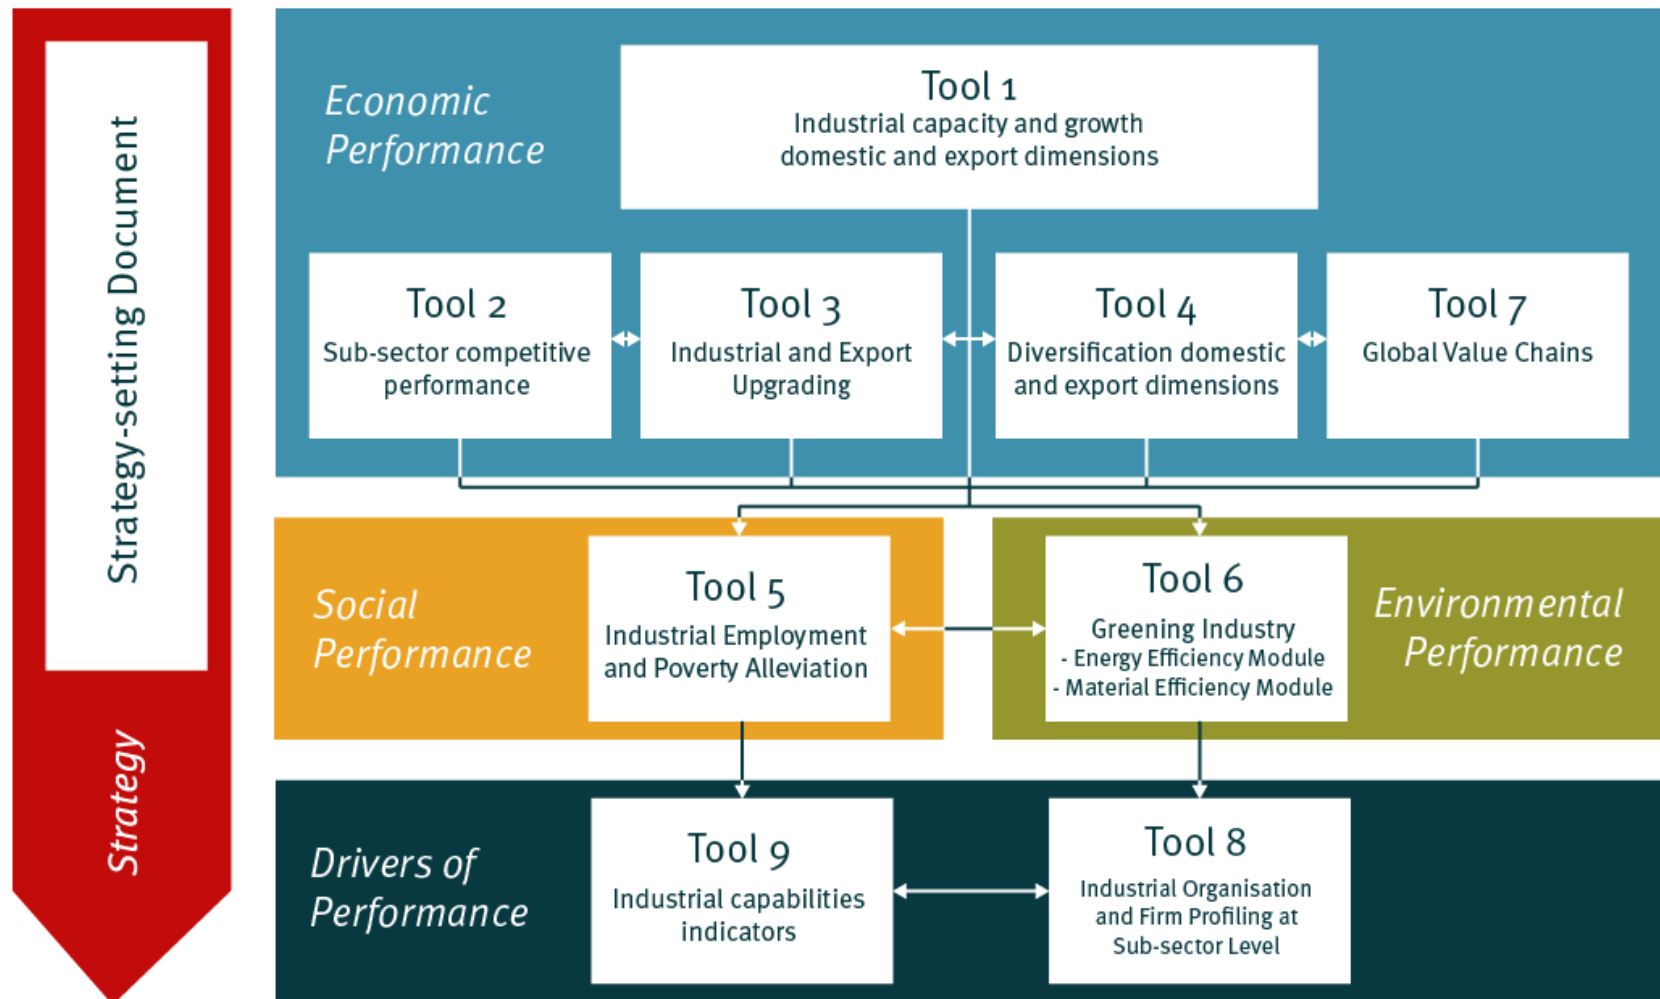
Strategy-setting Document

Strategy

Economic Performance

Tool 1
Industrial capacity and growth domestic and export dimensions

Tool 2
Sub-sector competitive performance

Tool 3
Industrial and Export Upgrading

Tool 4
Diversification domestic and export dimensions

Tool 7
Global Value Chains

Social Performance

Tool 5
Industrial Employment and Poverty Alleviation

Tool 6
Greening Industry
- Energy Efficiency Module
- Material Efficiency Module

Environmental Performance

Drivers of Performance

Tool 9
Industrial capabilities indicators

Tool 8
Industrial Organisation and Firm Profiling at Sub-sector Level